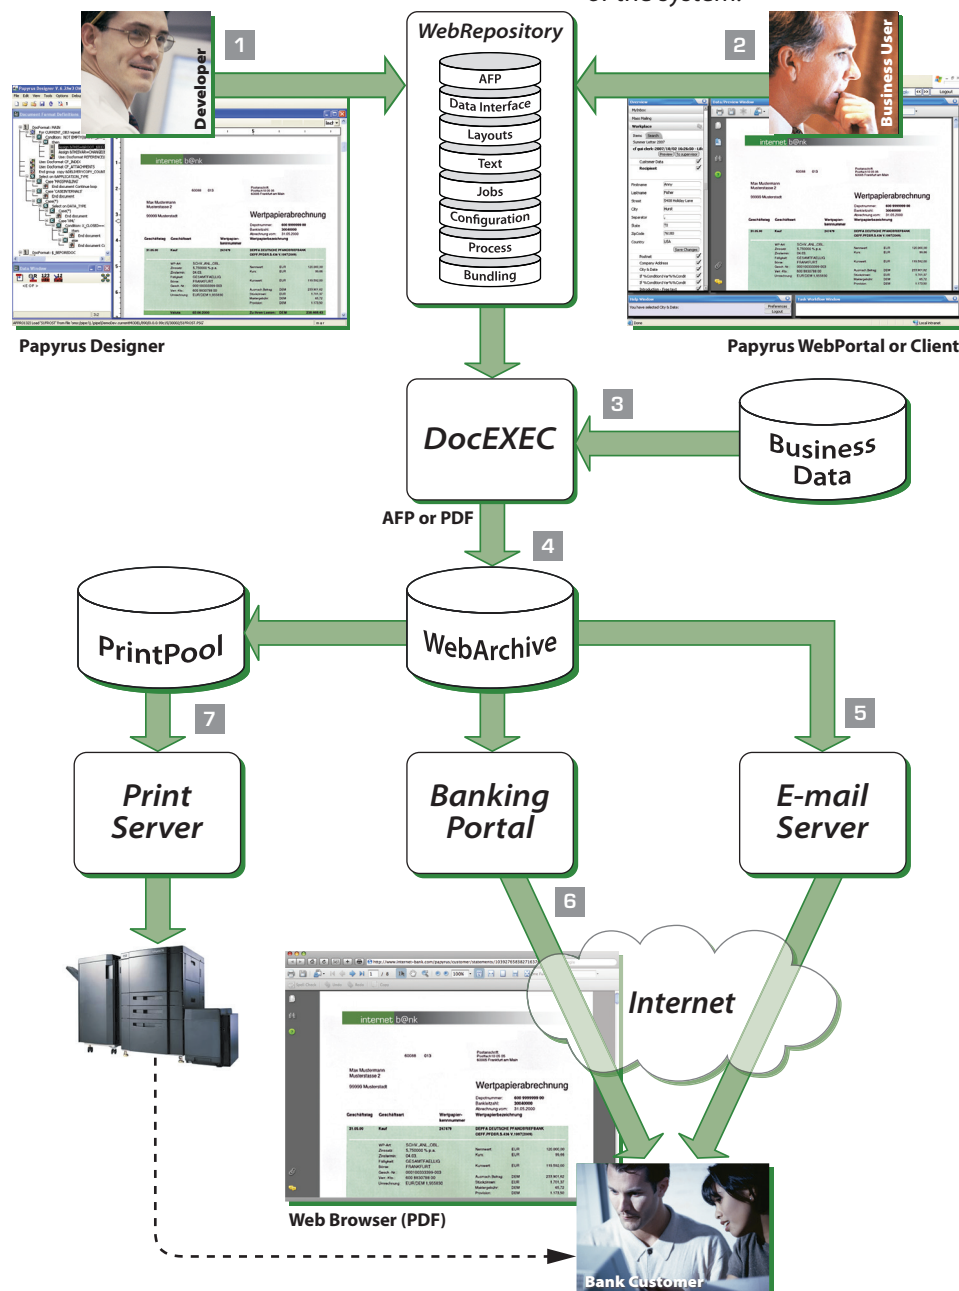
of the system.

Developer

1

WebRepository

AFP

Data Interface

Layouts

Text

Jobs

Configuration

Process

Bundling

2

Business User

Papyrus Designer

Papyrus WebPortal or Client

internet b@nk

Wertpapierabrechnung

3

DocEXEC

Business Data

AFP or PDF

4

PrintPool

WebArchive

7

5

Print Server

Banking Portal

E-mail Server

6

Internet

internet b@nk

Wertpapierabrechnung

Web Browser (PDF)

Bank Customer